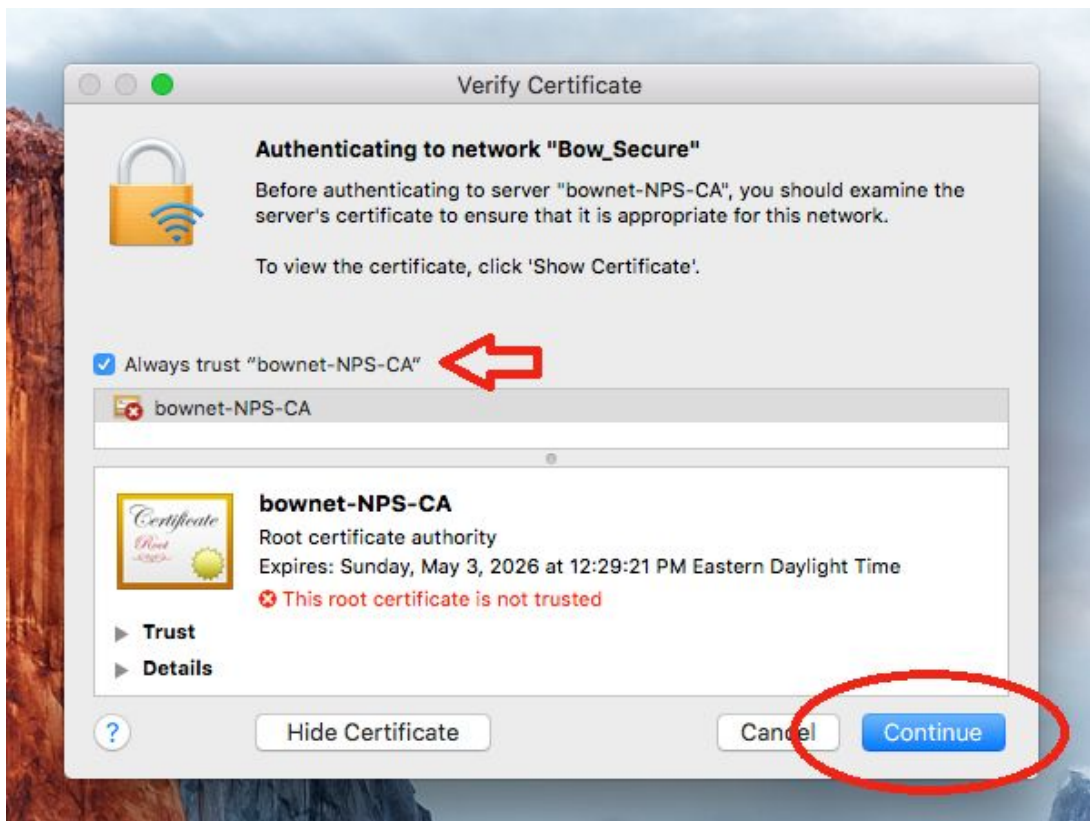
Verify Certificate

Authenticating to network "Bow_Secure"

Before authenticating to server "bownet-NPS-CA", you should examine the server's certificate to ensure that it is appropriate for this network.

To view the certificate, click 'Show Certificate'.

Always trust "bownet-NPS-CA"

bownet-NPS-CA

Certificate
Root

bownet-NPS-CA
Root certificate authority
Expires: Sunday, May 3, 2026 at 12:29:21 PM Eastern Daylight Time
This root certificate is not trusted

Trust
Details

?
Hide Certificate
Cancel
Continue